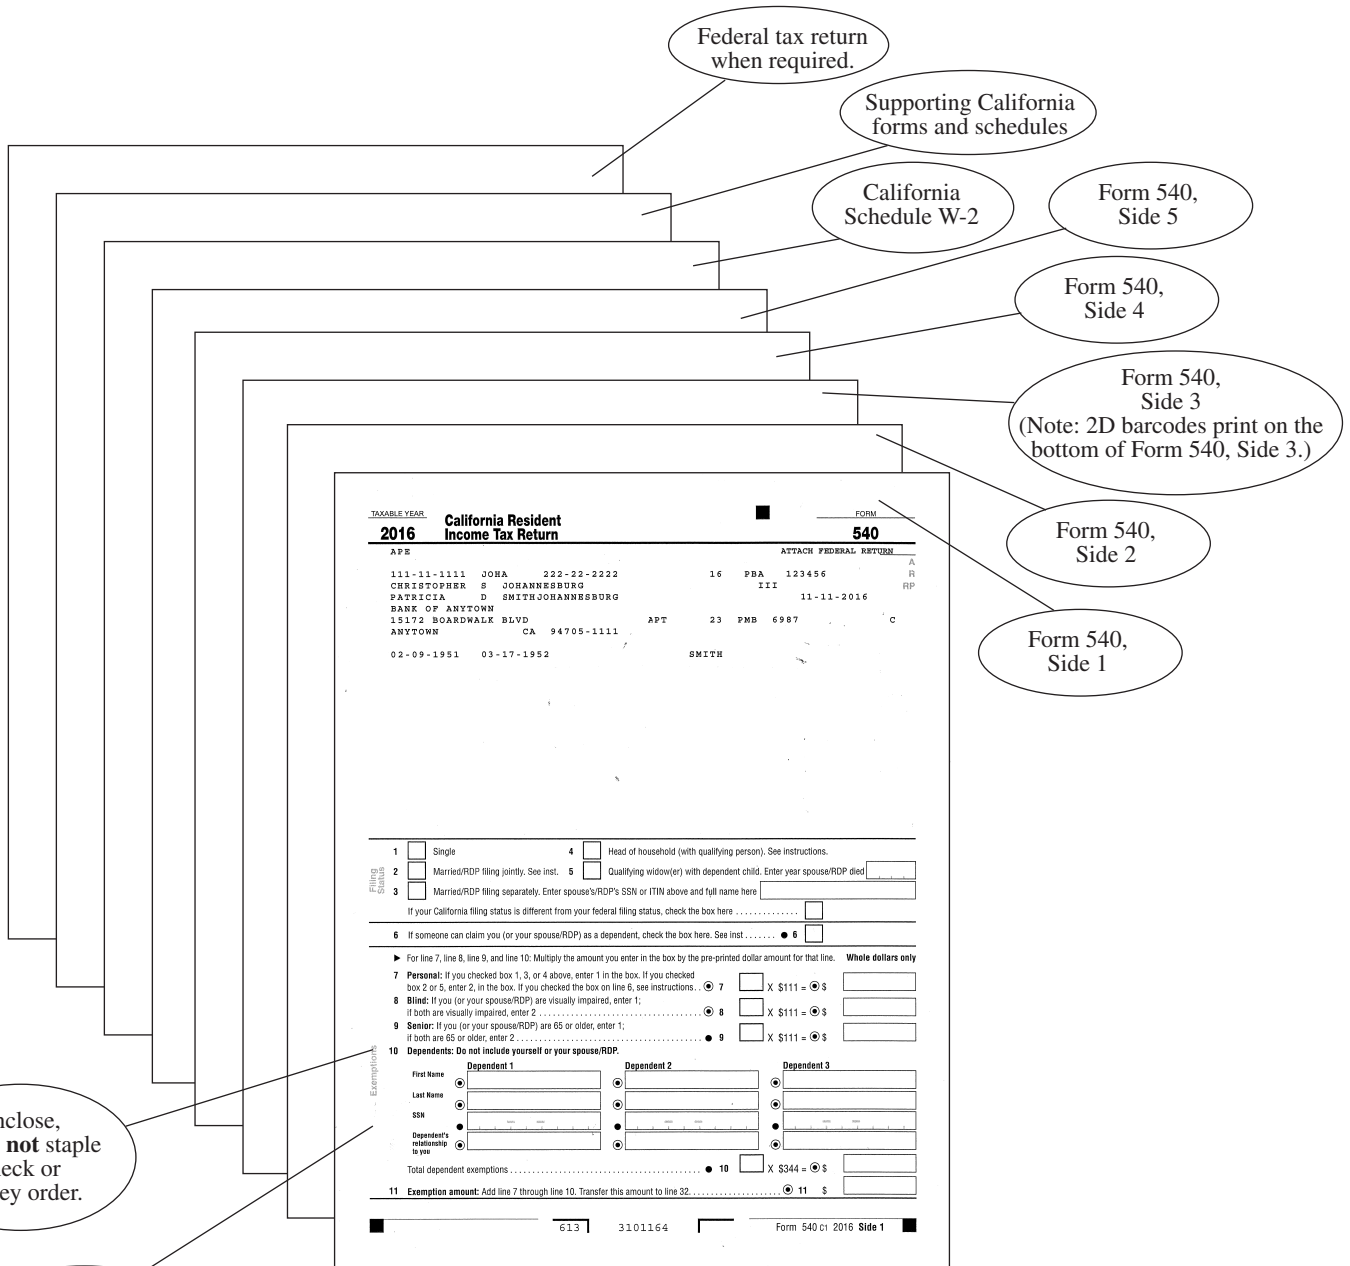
Federal tax return when required.

Supporting California forms and schedules

California Schedule W-2

Form 540, Side 5

Form 540, Side 4

Form 540, Side 3 (Note: 2D barcodes print on the bottom of Form 540, Side 3.)

Form 540, Side 2

Form 540, Side 1

TAXABLE YEAR
2016 California Resident Income Tax Return
FORM
540

APE
ATTACH FEDERAL RETURN
A
R
RP

111-11-1111 JOHA 222-22-2222 16 PBA 123456
CHRISTOPHER S JOHANNESBURG III
PATRICIA D SMITHJOHANNESBURG 11-11-2016
BANK OF ANYTOWN
15172 BOARDWALK BLVD APT 23 PMB 6987 C
ANYTOWN CA 94705-1111

02-09-1951 03-17-1952 SMITH

Filing Status
1 Single
4 Head of household (with qualifying person). See instructions.
2 Married/RDP filing jointly. See inst.
5 Qualifying widow(er) with dependent child. Enter year spouse/RDP died
3 Married/RDP filing separately. Enter spouse's/RDP's SSN or ITIN above and full name here
If your California filing status is different from your federal filing status, check the box here . . . . . . . . . . . . . .

6 If someone can claim you (or your spouse/RDP) as a dependent, check the box here. See inst . . . . . . . ● 6

▶ For line 7, line 8, line 9, and line 10: Multiply the amount you enter in the box by the pre-printed dollar amount for that line. Whole dollars only

Exemptions
7 Personal: If you checked box 1, 3, or 4 above, enter 1 in the box. If you checked box 2 or 5, enter 2, in the box. If you checked the box on line 6, see instructions. . ● 7 X $111 = ● $
8 Blind: If you (or your spouse/RDP) are visually impaired, enter 1; if both are visually impaired, enter 2 . . . . . . . . . . . . . . . . . . . . . . . . . . . . . . . . . . . . ● 8 X $111 = ● $
9 Senior: If you (or your spouse/RDP) are 65 or older, enter 1; if both are 65 or older, enter 2 . . . . . . . . . . . . . . . . . . . . . . . . . . . . . . . . . . . . . . . . . ● 9 X $111 = ● $
10 Dependents: Do not include yourself or your spouse/RDP.

| | Dependent 1 | Dependent 2 | Dependent 3 |
|---|---|---|---|
| First Name | | | |
| Last Name | | | |
| SSN | | | |
| Dependent's relationship to you | | | |

Total dependent exemptions . . . . . . . . . . . . . . . . . . . . . . . . . . . . . . . . . . . . . . . . . ● 10 X $344 = ● $
11 Exemption amount: Add line 7 through line 10. Transfer this amount to line 32. . . . . . . . . . . . . . . . . . . . . ● 11 $

613 3101164 Form 540 C1 2016 Side 1

nclose, not staple eck or ey order.